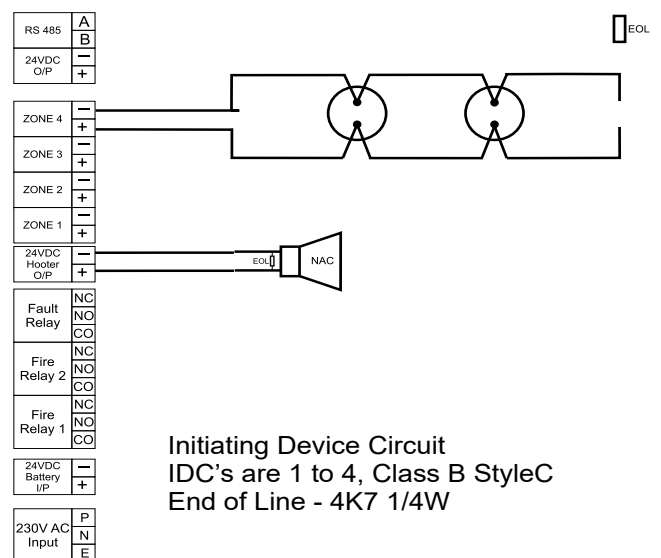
| RS 485 | A |
|---|---|
| | B |
| 24VDC O/P | − |
| | + |

EOL

| ZONE 4 | − |
|---|---|
| | + |
| ZONE 3 | − |
| | + |
| ZONE 2 | − |
| | + |
| ZONE 1 | − |
| | + |
| 24VDC Hooter O/P | − |
| | + |

EOL

NAC

| Fault Relay | NC |
|---|---|
| | NO |
| | CO |
| Fire Relay 2 | NC |
| | NO |
| | CO |
| Fire Relay 1 | NC |
| | NO |
| | CO |

| 24VDC Battery I/P | − |
|---|---|
| | + |

| 230V AC Input | P |
|---|---|
| | N |
| | E |

Initiating Device Circuit
IDC's are 1 to 4, Class B StyleC
End of Line - 4K7 1/4W